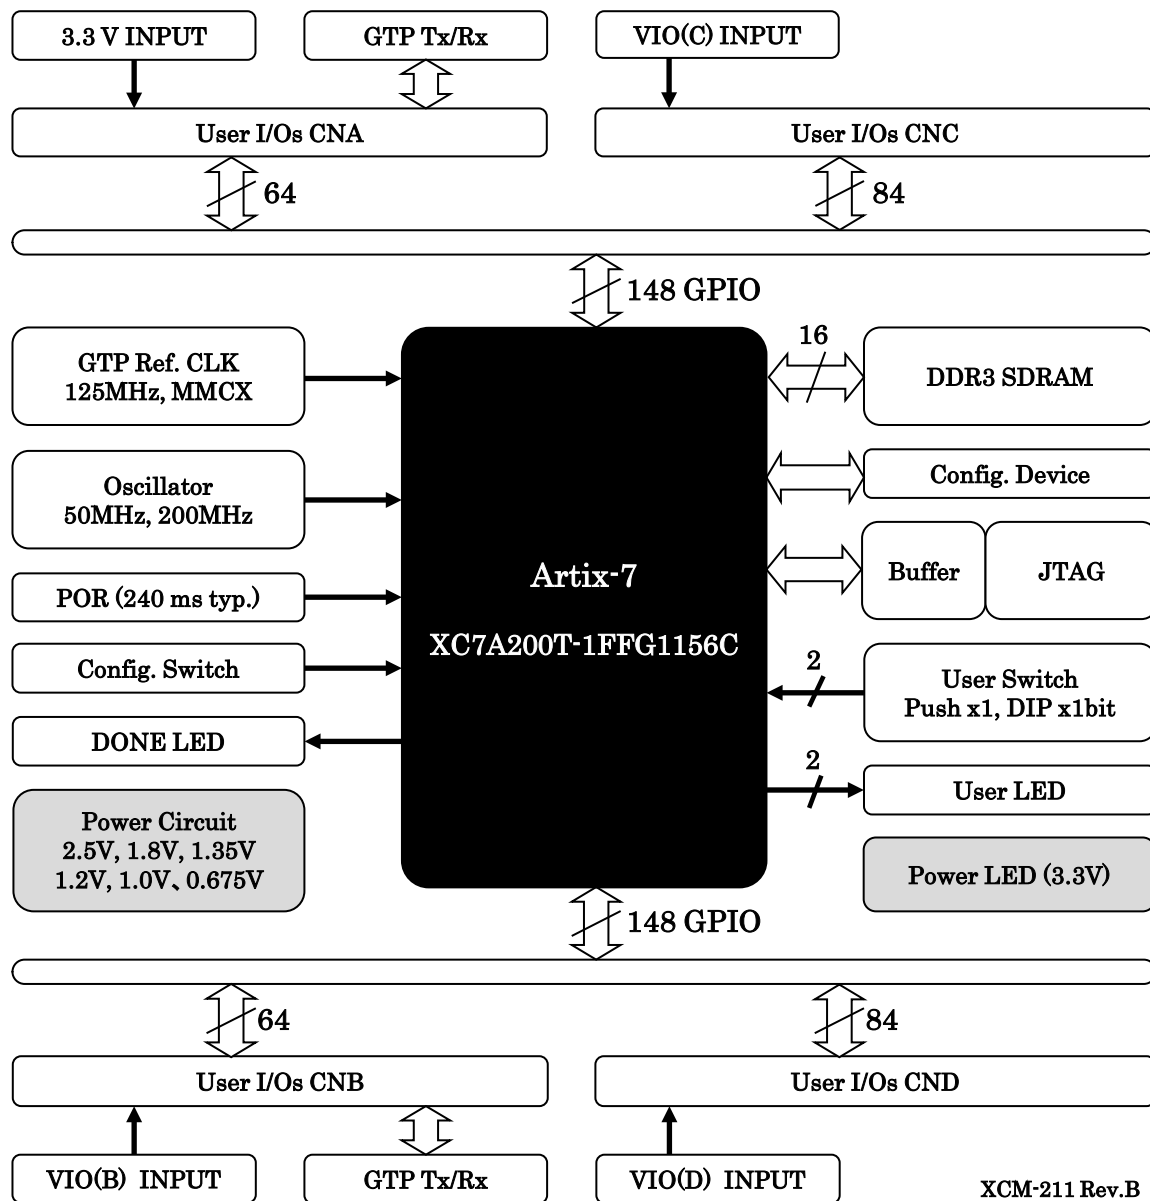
3.3 V INPUT

GTP Tx/Rx

VIO(C) INPUT

User I/Os CNA

User I/Os CNC

64

84

148 GPIO

GTP Ref. CLK
125MHz, MMCX

16

DDR3 SDRAM

Oscillator
50MHz, 200MHz

Config. Device

Buffer

JTAG

Artix-7

XC7A200T-1FFG1156C

POR (240 ms typ.)

Config. Switch

2

User Switch
Push x1, DIP x1bit

DONE LED

2

User LED

Power Circuit
2.5V, 1.8V, 1.35V
1.2V, 1.0V、0.675V

Power LED (3.3V)

148 GPIO

64

84

User I/Os CNB

User I/Os CND

VIO(B) INPUT

GTP Tx/Rx

VIO(D) INPUT

XCM-211 Rev.B